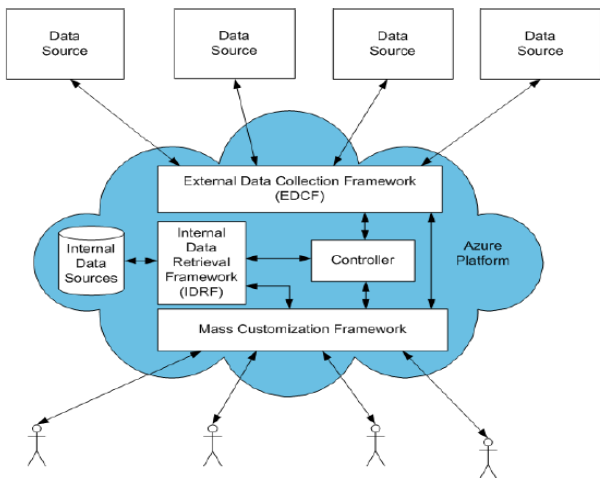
Data Source

Data Source

Data Source

Data Source

External Data Collection Framework (EDCF)

Internal Data Sources

Internal Data Retrieval Framework (IDRF)

Controller

Azure Platform

Mass Customization Framework